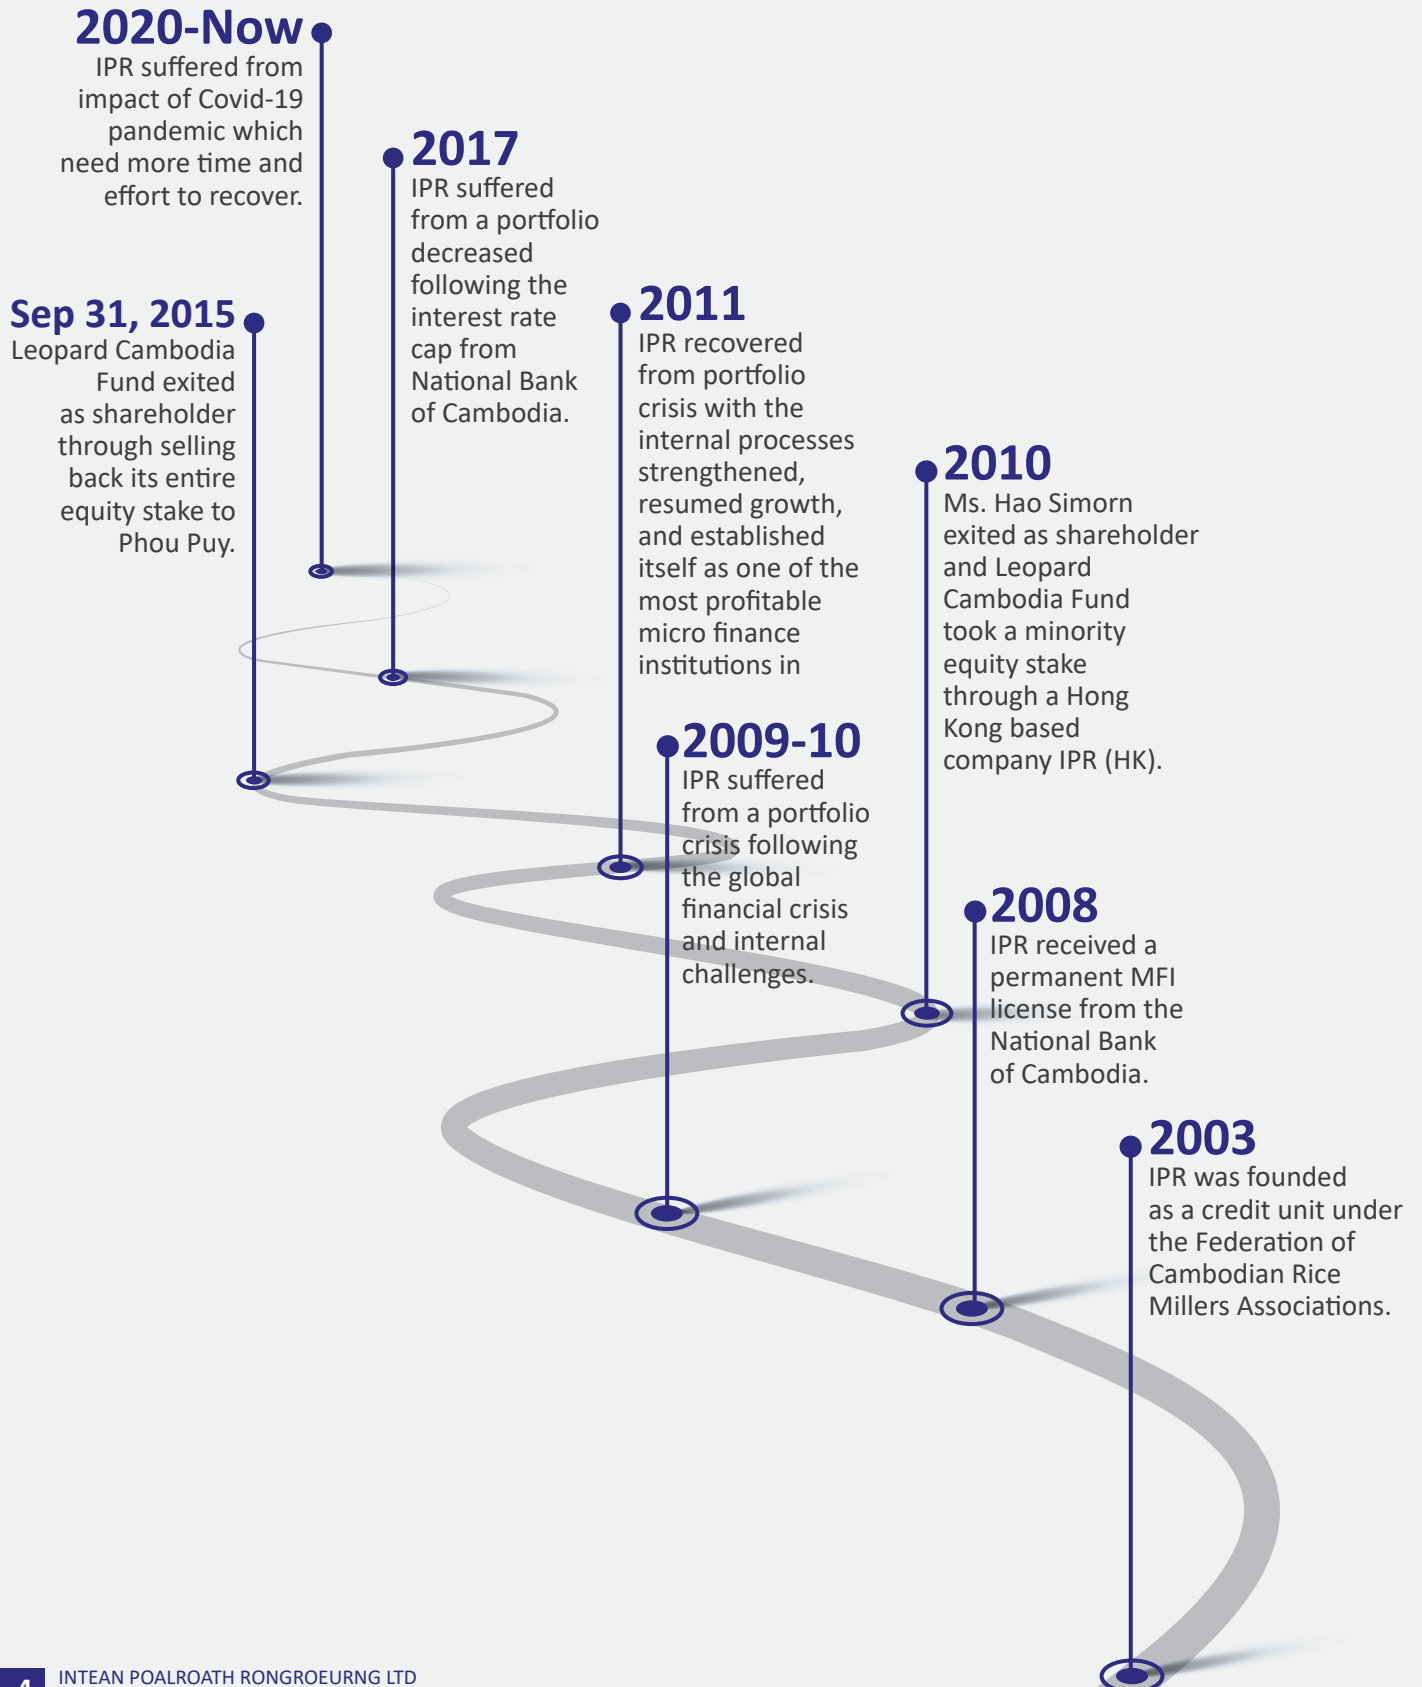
2020-Now
IPR suffered from impact of Covid-19 pandemic which need more time and effort to recover.

2017
IPR suffered from a portfolio decreased following the interest rate cap from National Bank of Cambodia.

Sep 31, 2015
Leopard Cambodia Fund exited as shareholder through selling back its entire equity stake to Phou Puy.

2011
IPR recovered from portfolio crisis with the internal processes strengthened, resumed growth, and established itself as one of the most profitable micro finance institutions in

2010
Ms. Hao Simorn exited as shareholder and Leopard Cambodia Fund took a minority equity stake through a Hong Kong based company IPR (HK).

2009-10
IPR suffered from a portfolio crisis following the global financial crisis and internal challenges.

2008
IPR received a permanent MFI license from the National Bank of Cambodia.

2003
IPR was founded as a credit unit under the Federation of Cambodian Rice Millers Associations.

4 INTEAN POALROATH RONGROEURNG LTD